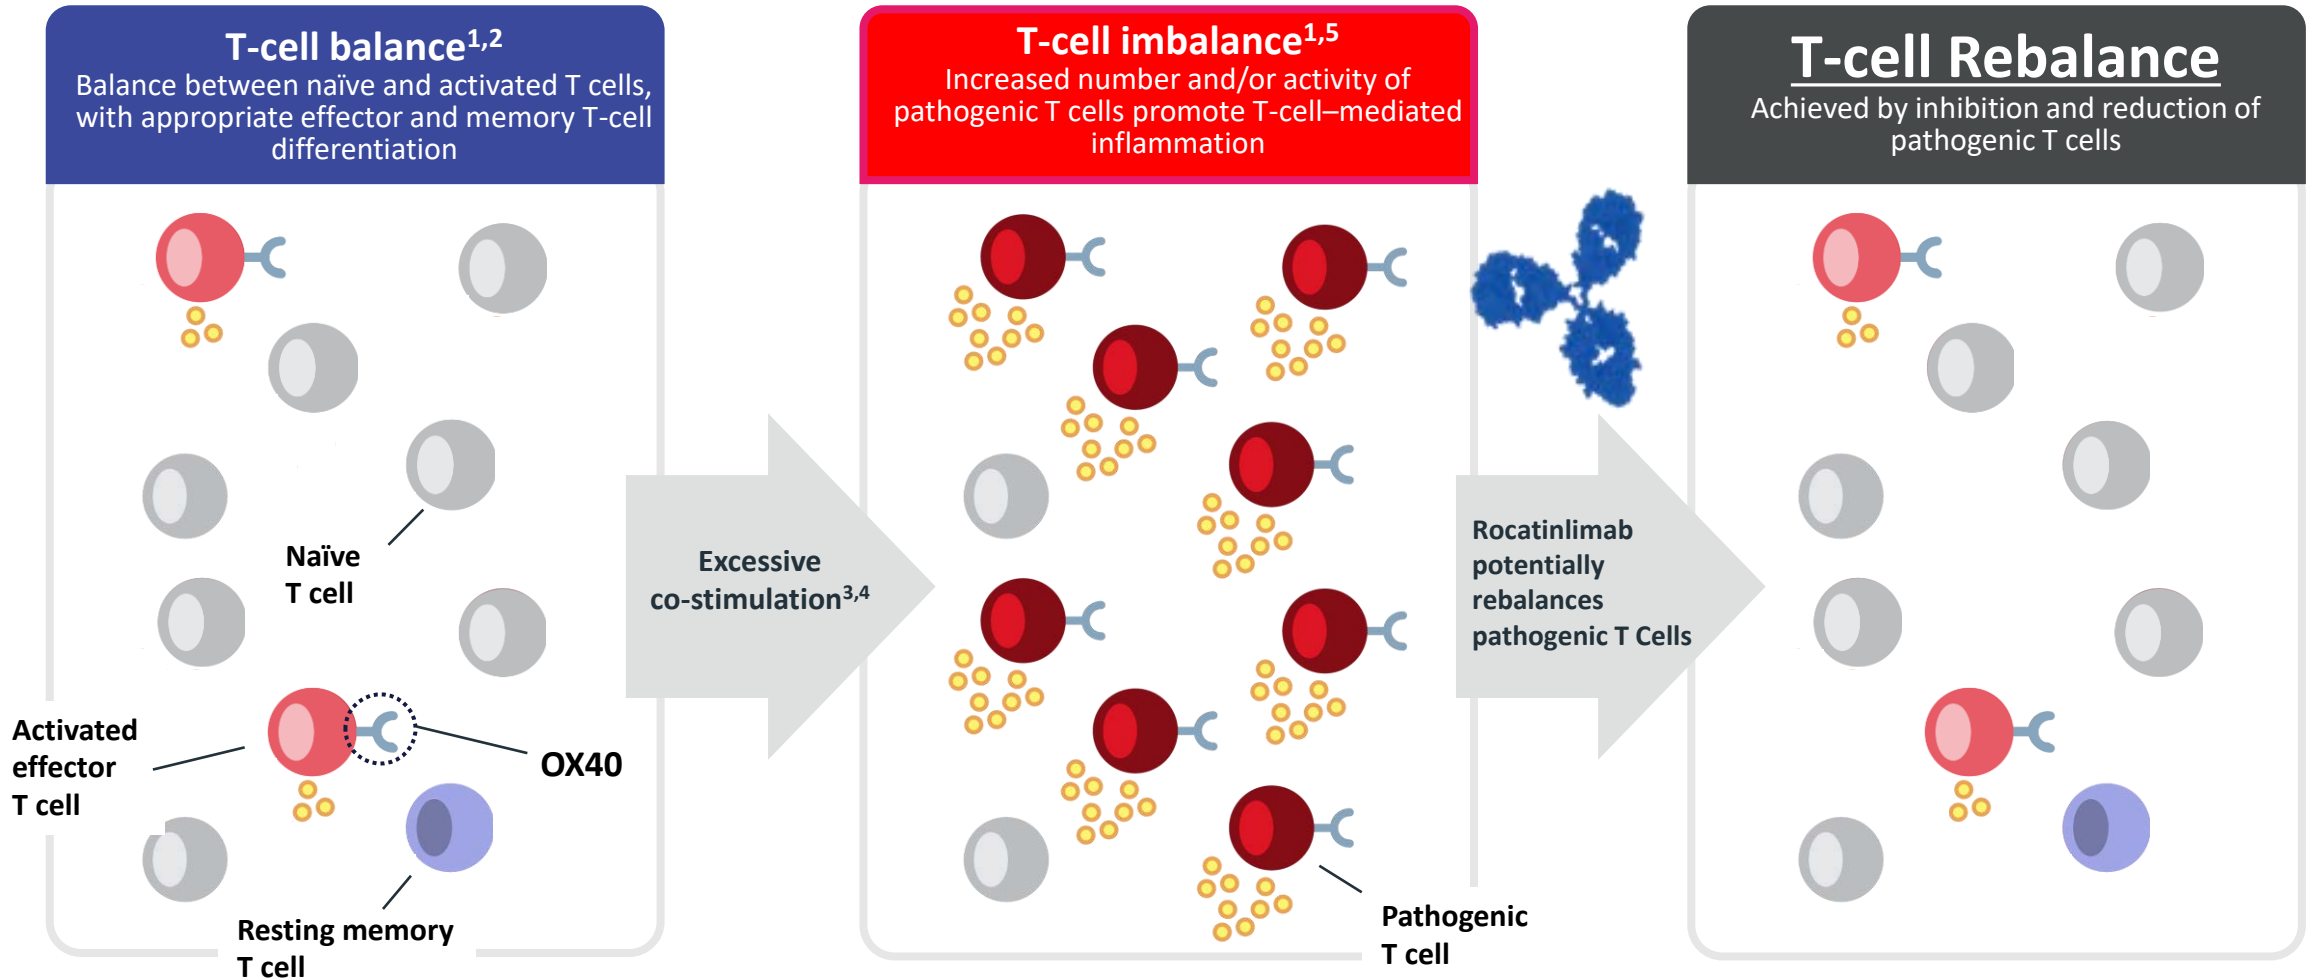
T-cell balance$^{1,2}$
Balance between naïve and activated T cells, with appropriate effector and memory T-cell differentiation

Naïve T cell

Activated effector T cell

OX40

Resting memory T cell

Excessive co-stimulation$^{3,4}$

T-cell imbalance$^{1,5}$
Increased number and/or activity of pathogenic T cells promote T-cell–mediated inflammation

Pathogenic T cell

Rocatinlimab potentially rebalances pathogenic T Cells

T-cell Rebalance
Achieved by inhibition and reduction of pathogenic T cells